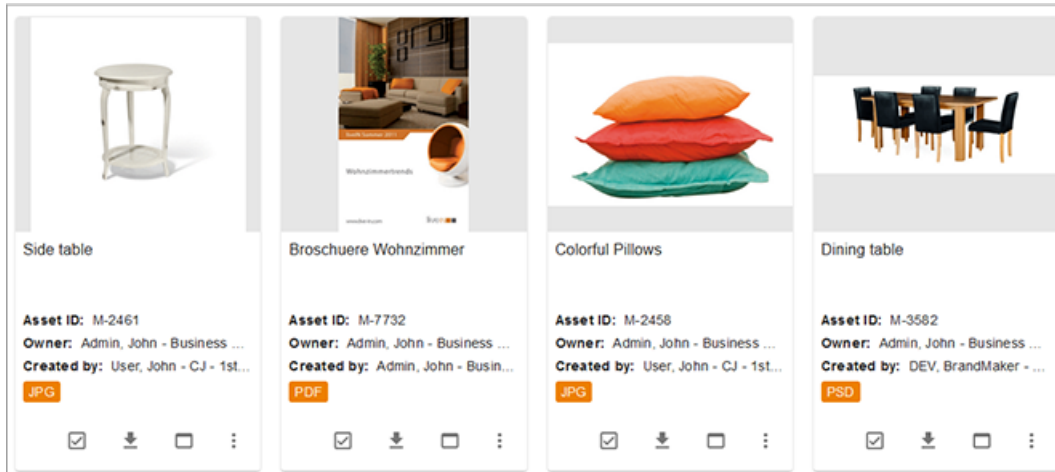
Side table

Asset ID: M-2461
Owner: Admin, John - Business ...
Created by: User, John - CJ - 1st...
JPG

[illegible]

Wohnzimmertrends

Broschuere Wohnzimmer

Asset ID: M-7732
Owner: Admin, John - Business ...
Created by: Admin, John - Busin...
PDF

Colorful Pillows

Asset ID: M-2458
Owner: Admin, John - Business ...
Created by: User, John - CJ - 1st...
JPG

Dining table

Asset ID: M-3582
Owner: Admin, John - Business ...
Created by: DEV, BrandMaker - ...
PSD